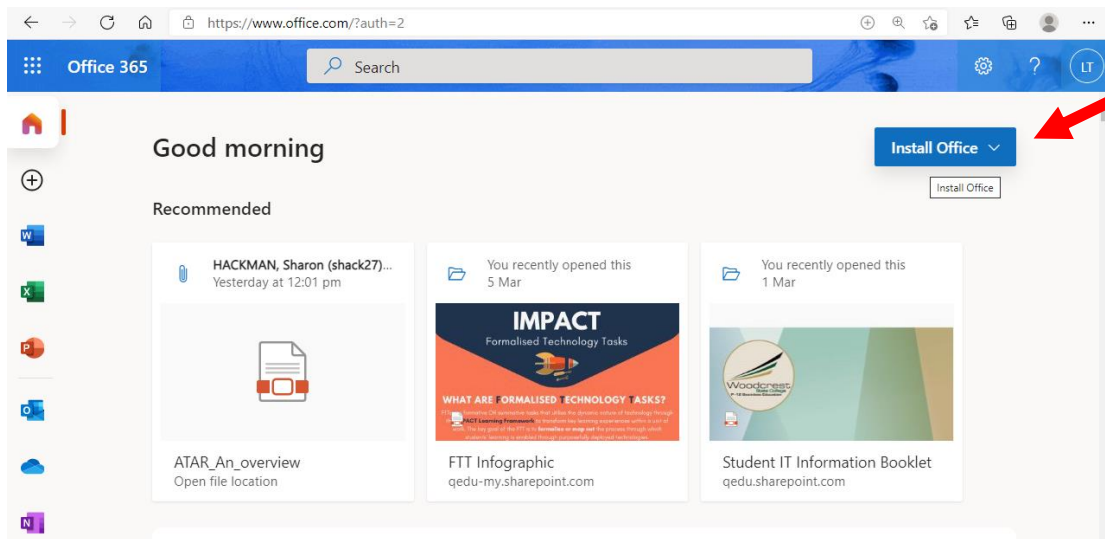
https://www.office.com/?auth=2

Office 365

Search

LT

Good morning

Install Office

Install Office

Recommended

HACKMAN, Sharon (shack27)...
Yesterday at 12:01 pm

ATAR_An_overview
Open file location

You recently opened this
5 Mar

IMPACT
Formalised Technology Tasks

WHAT ARE FORMALISED TECHNOLOGY TASKS?

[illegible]

FTT Infographic
qedu-my.sharepoint.com

You recently opened this
1 Mar

Woodcrest State College

Student IT Information Booklet
qedu.sharepoint.com